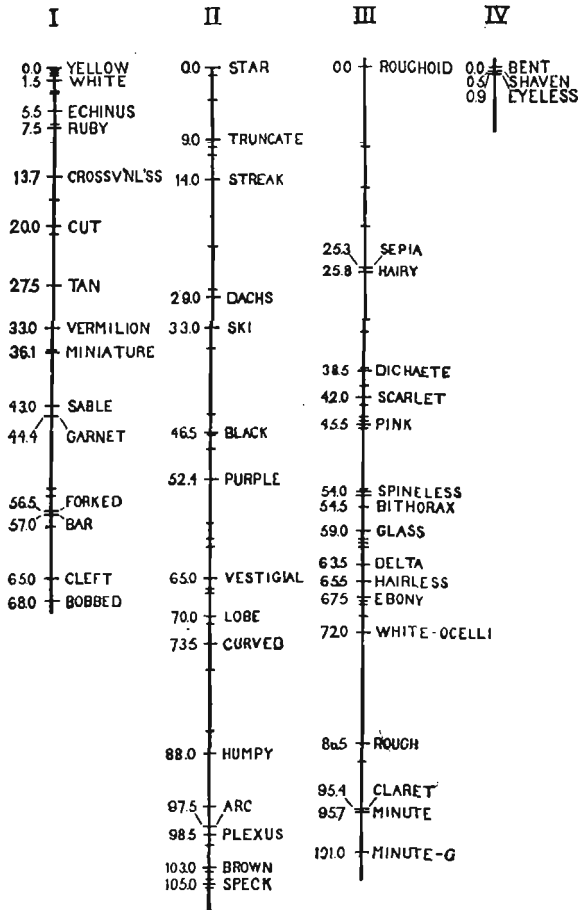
I

0.0 YELLOW
1.5 WHITE
5.5 ECHINUS
7.5 RUBY
13.7 CROSSV'NL'SS
20.0 CUT
27.5 TAN
33.0 VERMILION
36.1 MINIATURE
43.0 SABLE
44.4 GARNET
56.5 FORKED
57.0 BAR
65.0 CLEFT
68.0 BOBBED

II

0.0 STAR
9.0 TRUNCATE
14.0 STREAK
29.0 DACHS
33.0 SKI
46.5 BLACK
52.4 PURPLE
65.0 VESTIGIAL
70.0 LOBE
73.5 CURVED
88.0 HUMPY
97.5 ARC
98.5 PLEXUS
103.0 BROWN
105.0 SPECK

III

0.0 ROUGHOID
25.3 SEPIA
25.8 HAIRY
38.5 DICHAETE
42.0 SCARLET
45.5 PINK
54.0 SPINELESS
54.5 BITHORAX
59.0 GLASS
63.5 DELTA
65.5 HAIRLESS
67.5 EBONY
72.0 WHITE-OCELLI
86.5 ROUGH
95.4 CLARET
95.7 MINUTE
101.0 MINUTE-G

IV

0.0 BENT
0.5 SHAVEN
0.9 EYELESS